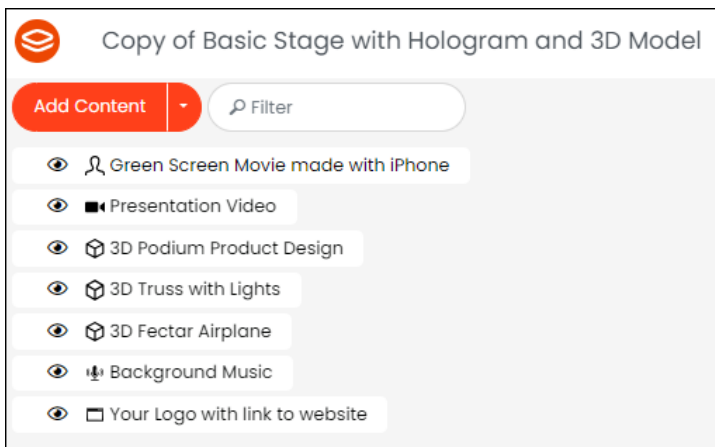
Copy of Basic Stage with Hologram and 3D Model

Add Content

Filter

Green Screen Movie made with iPhone

Presentation Video

3D Podium Product Design

3D Truss with Lights

3D Fectar Airplane

Background Music

Your Logo with link to website